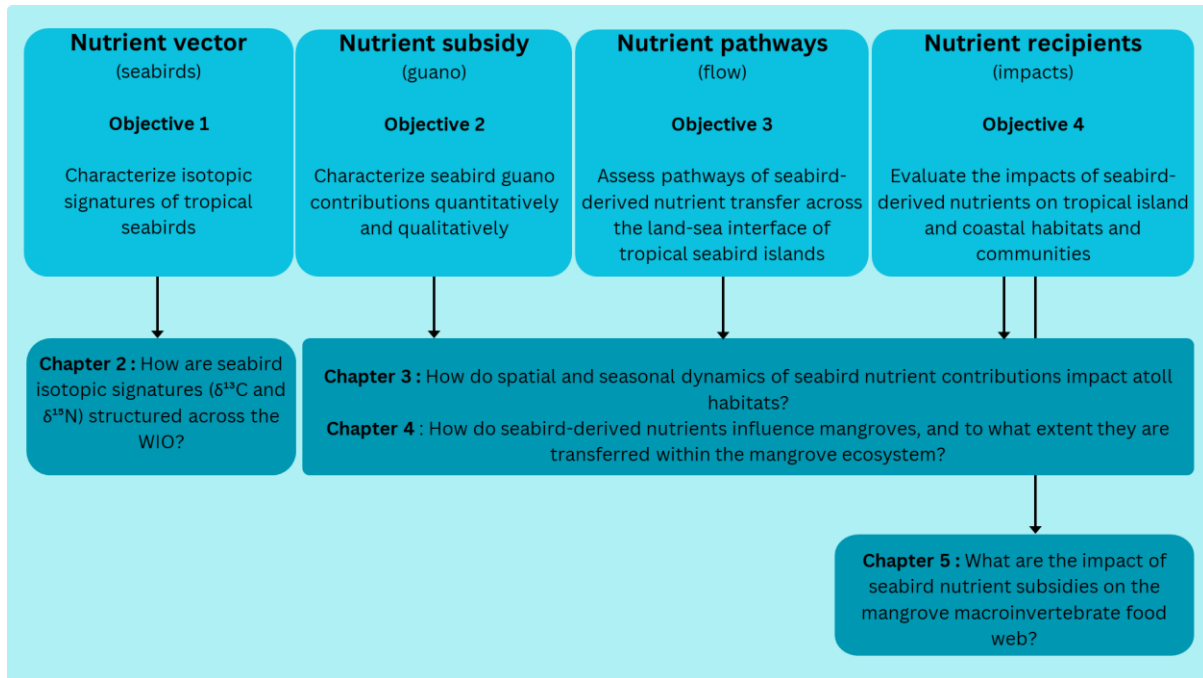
Nutrient vector
(seabirds)

Objective 1

Characterize isotopic signatures of tropical seabirds

Nutrient subsidy
(guano)

Objective 2

Characterize seabird guano contributions quantitatively and qualitatively

Nutrient pathways
(flow)

Objective 3

Assess pathways of seabird-derived nutrient transfer across the land-sea interface of tropical seabird islands

Nutrient recipients
(impacts)

Objective 4

Evaluate the impacts of seabird-derived nutrients on tropical island and coastal habitats and communities

Chapter 2 : How are seabird isotopic signatures ($\delta^{13}C$ and $\delta^{15}N$) structured across the WIO?

Chapter 3 : How do spatial and seasonal dynamics of seabird nutrient contributions impact atoll habitats?
Chapter 4 : How do seabird-derived nutrients influence mangroves, and to what extent they are transferred within the mangrove ecosystem?

Chapter 5 : What are the impact of seabird nutrient subsidies on the mangrove macroinvertebrate food web?